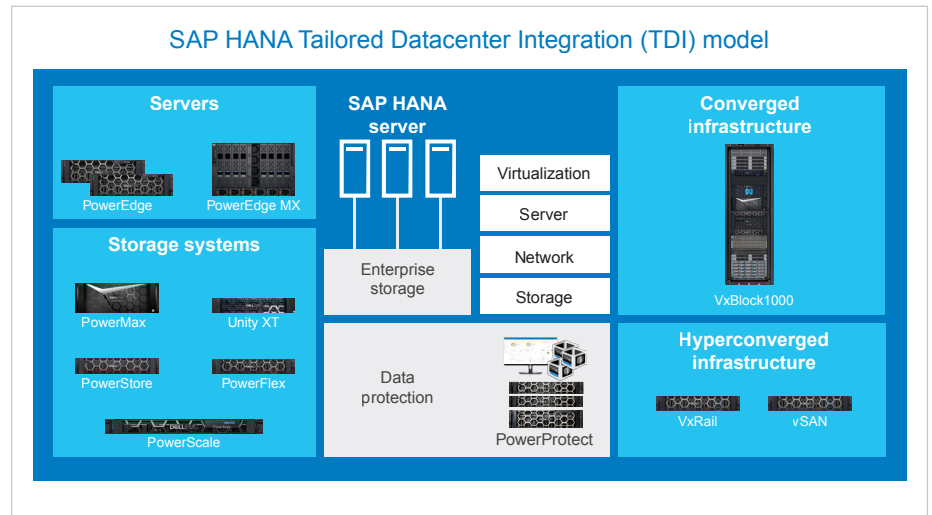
SAP HANA Tailored Datacenter Integration (TDI) model

Servers

PowerEdge

PowerEdge MX

Storage systems

PowerMax

Unity XT

PowerStore

PowerFlex

PowerScale

SAP HANA server

Enterprise storage

Virtualization

Server

Network

Storage

Data protection

PowerProtect

Converged infrastructure

VxBlock1000

Hyperconverged infrastructure

VxRail

vSAN